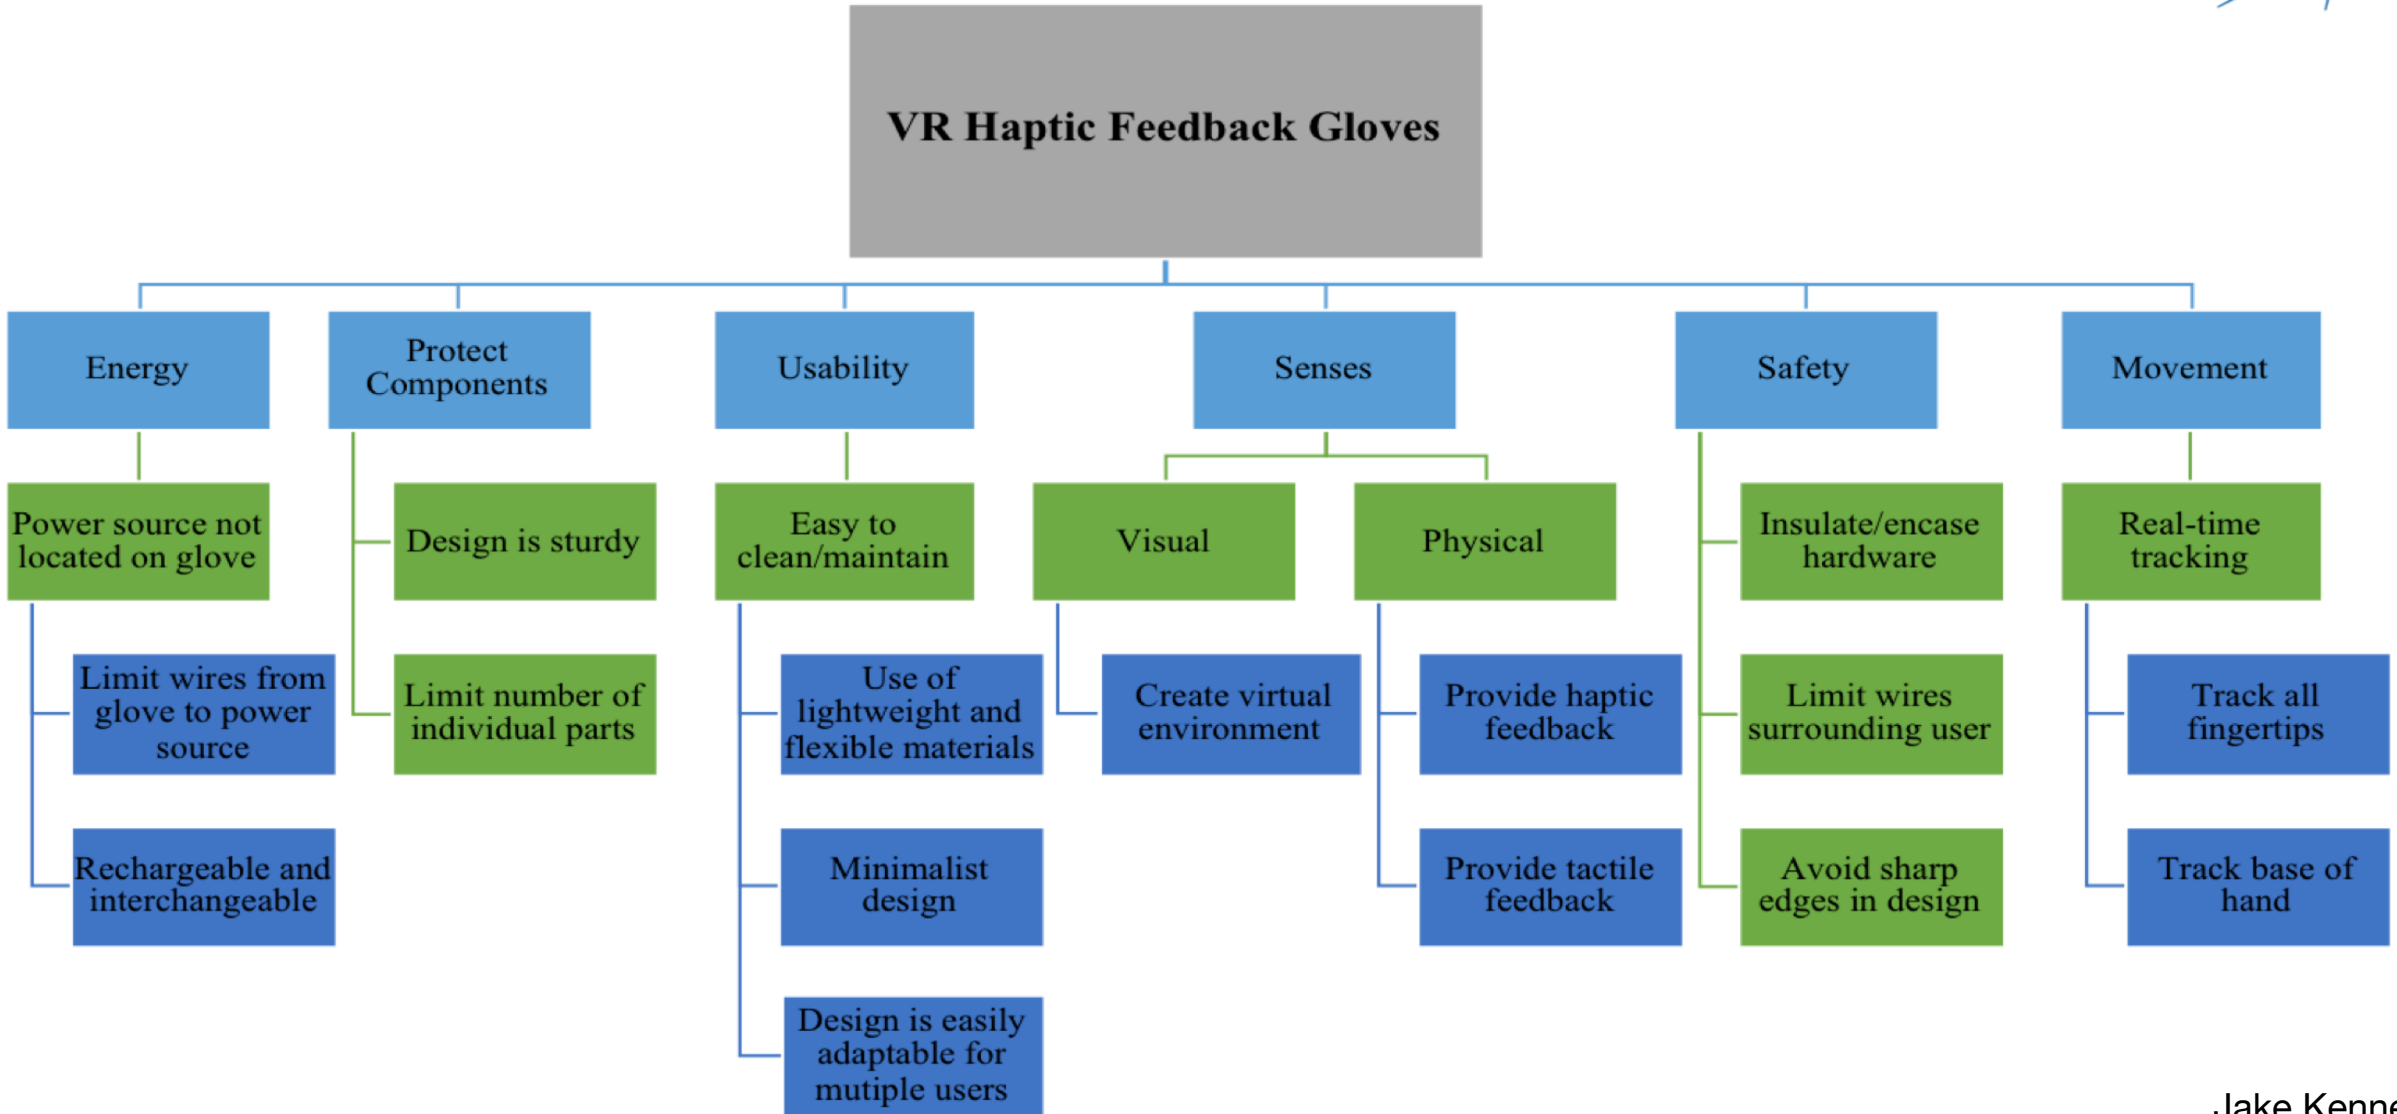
VR Haptic Feedback Gloves

Energy

Power source not located on glove

Limit wires from glove to power source

Rechargeable and interchangeable

Protect Components

Design is sturdy

Limit number of individual parts

Usability

Easy to clean/maintain

Use of lightweight and flexible materials

Minimalist design

Design is easily adaptable for mutiple users

Senses

Visual

Create virtual environment

Physical

Provide haptic feedback

Provide tactile feedback

Safety

Insulate/encase hardware

Limit wires surrounding user

Avoid sharp edges in design

Movement

Real-time tracking

Track all fingertips

Track base of hand

Jake Kenne